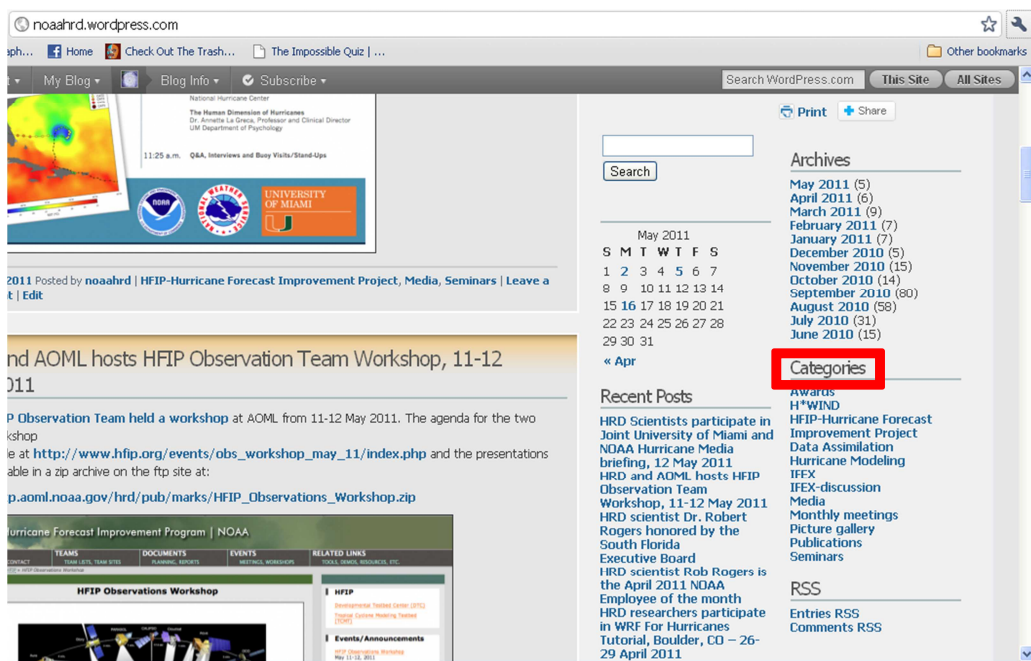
noaahrd.wordpress.com

aph... Home Check Out The Trash... The Impossible Quiz | ... Other bookmarks

t ▾ My Blog ▾ Blog Info ▾ Subscribe ▾ Search WordPress.com This Site All Sites

National Hurricane Center

The Human Dimension of Hurricanes
Dr. Annetta La Greca, Professor and Clinical Director
UM Department of Psychology

11:25 a.m. Q&A, Interviews and Buoy Visits/Stand-Ups

UNIVERSITY OF MIAMI

2011 Posted by noaahrd | HFIP-Hurricane Forecast Improvement Project, Media, Seminars | Leave a t | Edit

nd AOML hosts HFIP Observation Team Workshop, 11-12 011

P Observation Team held a workshop at AOML from 11-12 May 2011. The agenda for the two kshop

le at http://www.hfip.org/events/obs_workshop_may_11/index.php and the presentations able in a zip archive on the ftp site at:

p.aoml.noaa.gov/hrd/pub/marks/HFIP_Observations_Workshop.zip

urricane Forecast Improvement Program | NOAA

TEAMS DOCUMENTS EVENTS RELATED LINKS

HFIP Observations Workshop

HFIP

Events/Announcements

Search

| May 2011 | | | | | | |
|---|---|---|---|---|---|---|
| S | M | T | W | T | F | S |
| 1 | 2 | 3 | 4 | 5 | 6 | 7 |
| 8 | 9 | 10 | 11 | 12 | 13 | 14 |
| 15 | 16 | 17 | 18 | 19 | 20 | 21 |
| 22 | 23 | 24 | 25 | 26 | 27 | 28 |
| 29 | 30 | 31 | | | | |

« Apr

Recent Posts

HRD Scientists participate in Joint University of Miami and NOAA Hurricane Media briefing, 12 May 2011
HRD and AOML hosts HFIP Observation Team Workshop, 11-12 May 2011
HRD scientist Dr. Robert Rogers honored by the South Florida Executive Board
HRD scientist Rob Rogers is the April 2011 NOAA Employee of the month
HRD researchers participate in WRF For Hurricanes Tutorial, Boulder, CO – 26-29 April 2011

Print Share

Archives

May 2011 (5)
April 2011 (6)
March 2011 (9)
February 2011 (7)
January 2011 (7)
December 2010 (5)
November 2010 (15)
October 2010 (14)
September 2010 (80)
August 2010 (58)
July 2010 (31)
June 2010 (15)

Categories

Awards
H*WIND
HFIP-Hurricane Forecast Improvement Project
Data Assimilation
Hurricane Modeling
IFEX
IFEX-discussion
Media
Monthly meetings
Picture gallery
Publications
Seminars

RSS

Entries RSS
Comments RSS